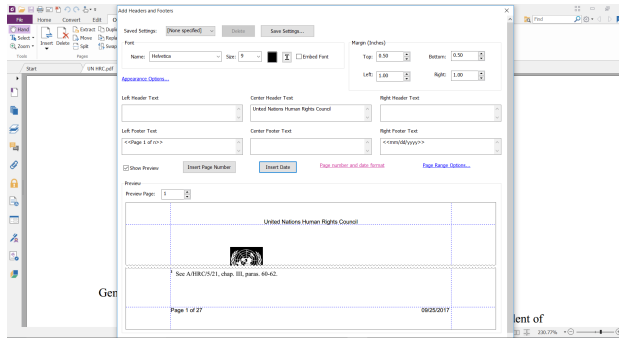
File Home Convert Edit

Hand
Select
Zoom
Tools
Insert Delete
Extract
Move
Split
Pages

Start
UN-HRC.pdf

Add Headers and Footers

Saved Settings: [None specified] Delete Save Settings...

Font
Name: Helvetica Size: 9 Embed Font

Appearance Options...

Margin (Inches)
Top: 0.50 Bottom: 0.50
Left: 1.00 Right: 1.00

Left Header Text
Center Header Text
United Nations Human Rights Council
Right Header Text

Left Footer Text
<<Page 1 of n>>
Center Footer Text
Right Footer Text
<<mm/dd/yyyy>>

Show Preview Insert Page Number Insert Date Page number and date format Page Range Options...

Preview
Preview Page: 1

United Nations Human Rights Council

³ See A/HRC/5/21, chap. III, paras. 60-62.

Page 1 of 27 09/25/2017

Gen

lent of

Find

230.77%